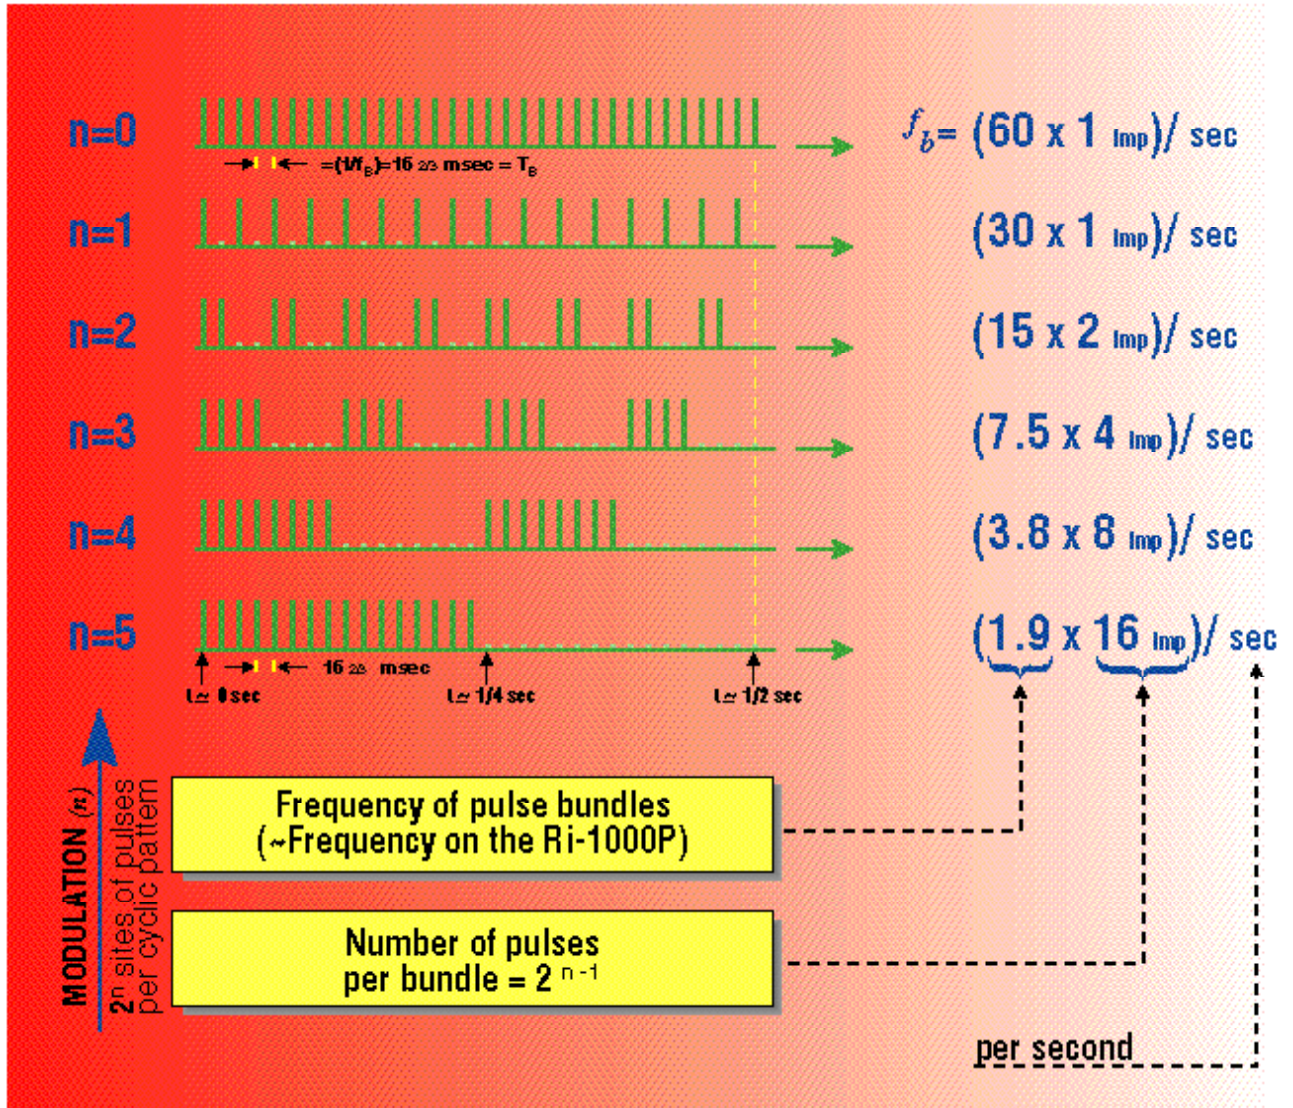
n=0

$=(1/f_B)=16\ 2/3$ msec $= T_B$

$f_b$= (60 x 1 imp)/ sec

n=1

(30 x 1 imp)/ sec

n=2

(15 x 2 imp)/ sec

n=3

(7.5 x 4 imp)/ sec

n=4

(3.8 x 8 imp)/ sec

n=5

16 2/3 msec

t≈ 0 sec

t≈ 1/4 sec

t≈ 1/2 sec

(1.9 x 16 imp)/ sec

MODULATION (n)

$2^n$ sites of pulses per cyclic pattern

Frequency of pulse bundles
(~Frequency on the Ri-1000P)

Number of pulses per bundle = $2^{n-1}$

per second